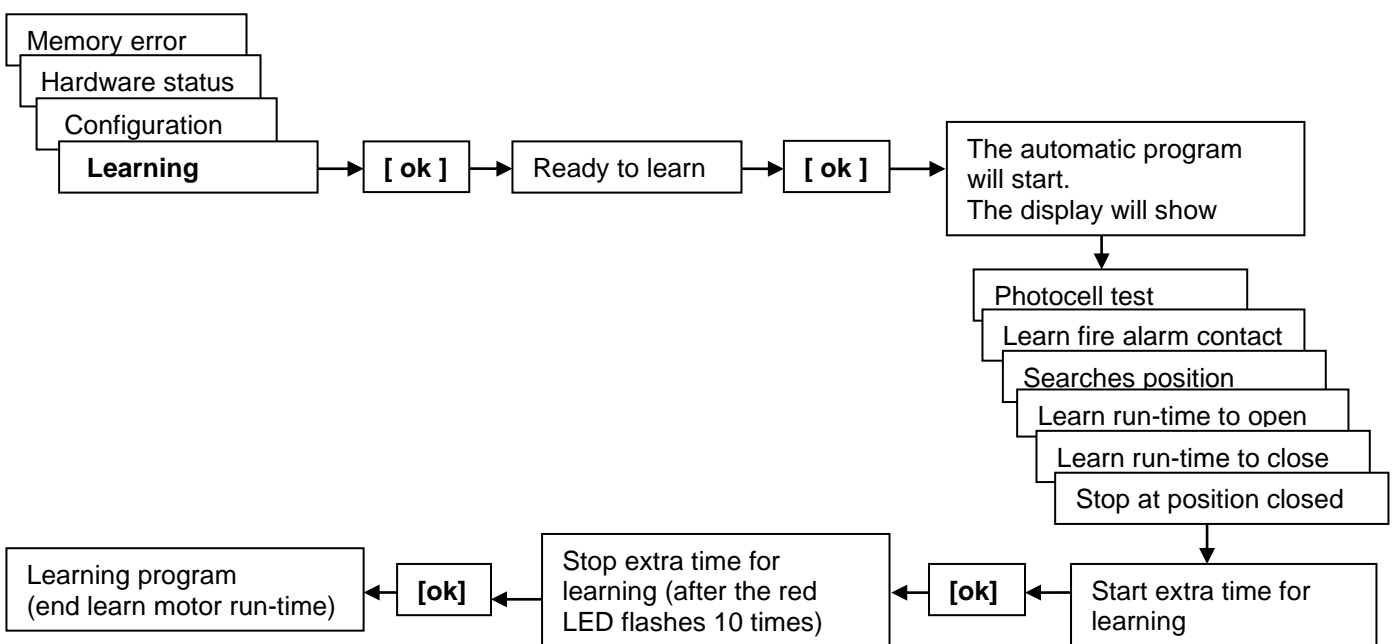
Memory error

Hardware status

Configuration

**Learning**

**[ ok ]**

Ready to learn

**[ ok ]**

The automatic program will start. The display will show

Photocell test

Learn fire alarm contact

Searches position

Learn run-time to open

Learn run-time to close

Stop at position closed

Start extra time for learning

**[ok]**

Stop extra time for learning (after the red LED flashes 10 times)

**[ok]**

Learning program (end learn motor run-time)